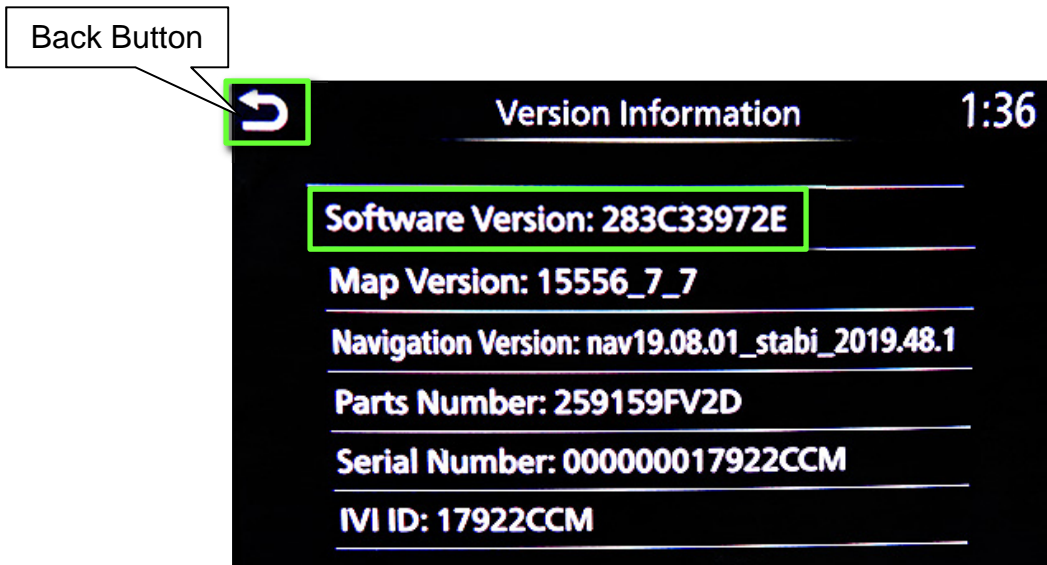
Back Button

Version Information

1:36

Software Version: 283C33972E

Map Version: 15556_7_7

Navigation Version: nav19.08.01_stabi_2019.48.1

Parts Number: 259159FV2D

Serial Number: 000000017922CCM

IVI ID: 17922CCM